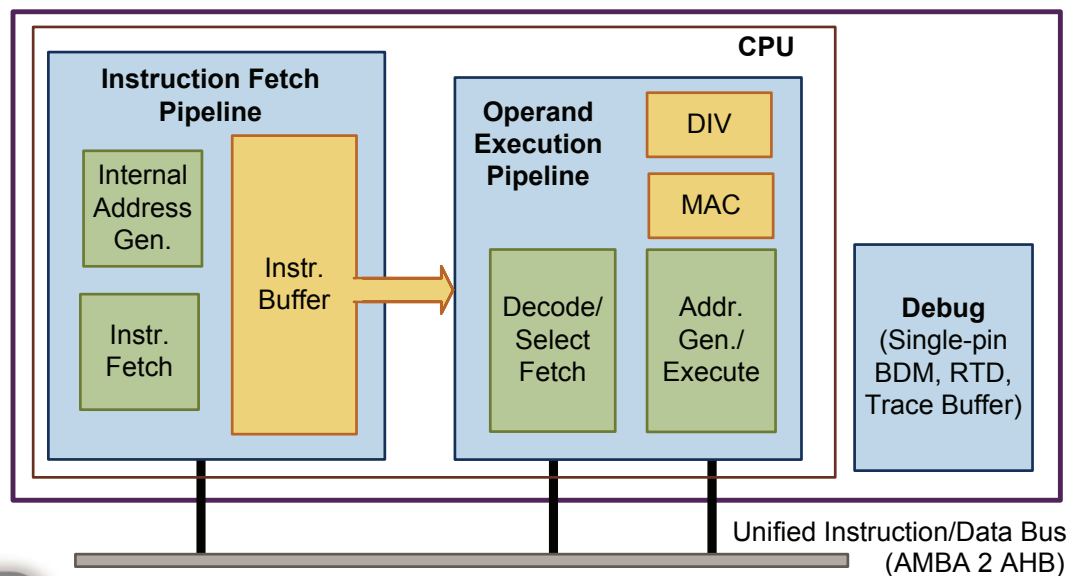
CPU

Instruction Fetch Pipeline

Internal Address Gen.

Instr. Fetch

Instr. Buffer

Operand Execution Pipeline

DIV

MAC

Decode/ Select Fetch

Addr. Gen./ Execute

Debug (Single-pin BDM, RTD, Trace Buffer)

Unified Instruction/Data Bus (AMBA 2 AHB)